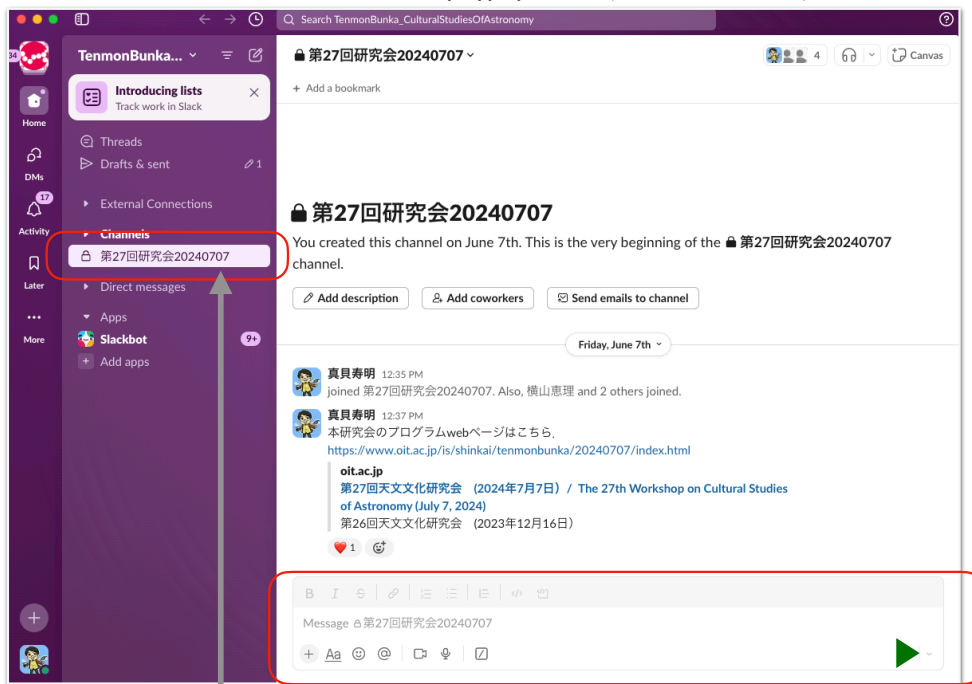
Search TenmonBunka_CulturalStudiesOfAstronomy

34

Home

DMs

17

Activity

Later

More

TenmonBunka...

Introducing lists
Track work in Slack

Threads

Drafts & sent 1

External Connections

Channels

第27回研究会20240707

Direct messages

Apps

Slackbot 9+

Add apps

第27回研究会20240707

4

Canvas

+ Add a bookmark

第27回研究会20240707

You created this channel on June 7th. This is the very beginning of the 第27回研究会20240707 channel.

Add description

Add coworkers

Send emails to channel

Friday, June 7th

真貝寿明 12:35 PM
joined 第27回研究会20240707. Also, 横山恵理 and 2 others joined.

真貝寿明 12:37 PM
本研究会のプログラムwebページはこちら.
https://www.oit.ac.jp/is/shinkai/tenmonbunka/20240707/index.html

oit.ac.jp
第27回天文文化研究会 (2024年7月7日) / The 27th Workshop on Cultural Studies of Astronomy (July 7, 2024)
第26回天文文化研究会 (2023年12月16日)

1

Message 第27回研究会20240707

Aa